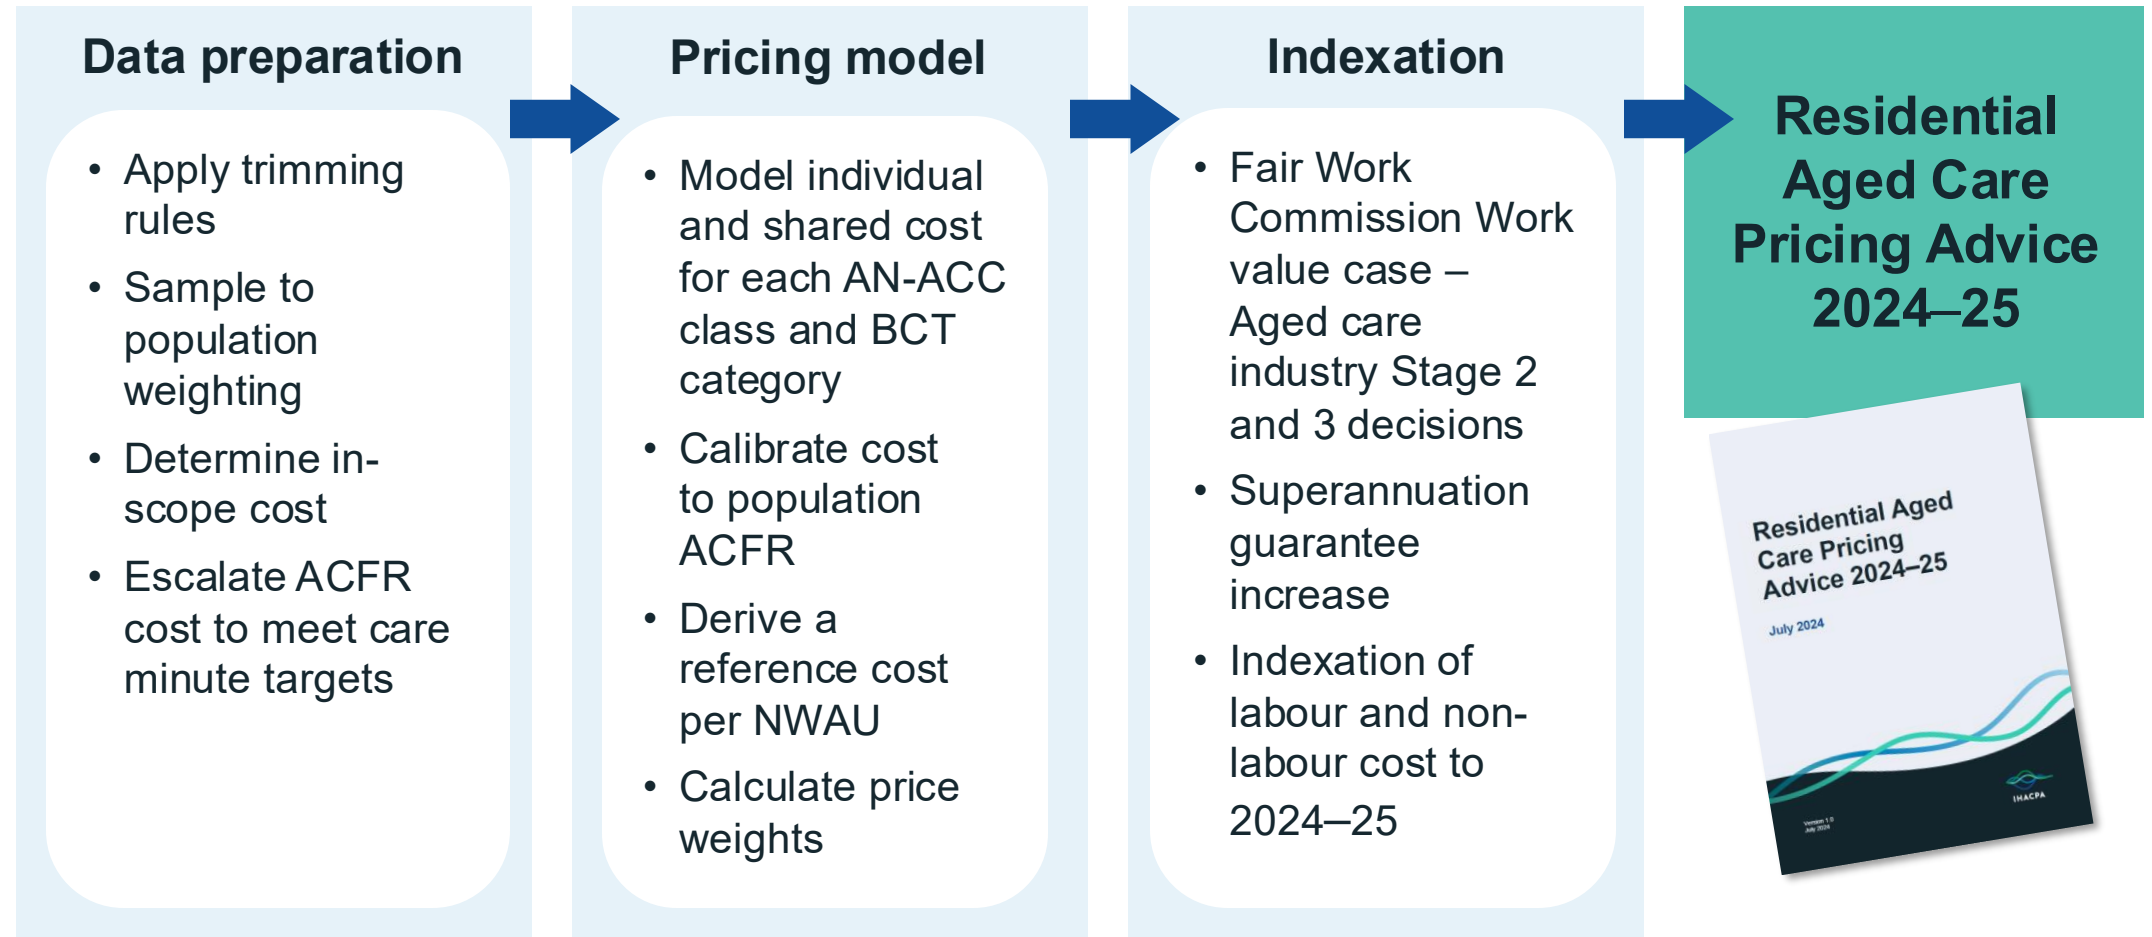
Data preparation

- Apply trimming rules
- Sample to population weighting
- Determine in-scope cost
- Escalate ACFR cost to meet care minute targets

Pricing model

- Model individual and shared cost for each AN-ACC class and BCT category
- Calibrate cost to population ACFR
- Derive a reference cost per NWAU
- Calculate price weights

Indexation

- Fair Work Commission Work value case – Aged care industry Stage 2 and 3 decisions
- Superannuation guarantee increase
- Indexation of labour and non-labour cost to 2024–25

Residential Aged Care Pricing Advice 2024–25

Residential Aged Care Pricing Advice 2024–25

July 2024

Version 1.0
July 2024

IHACPA